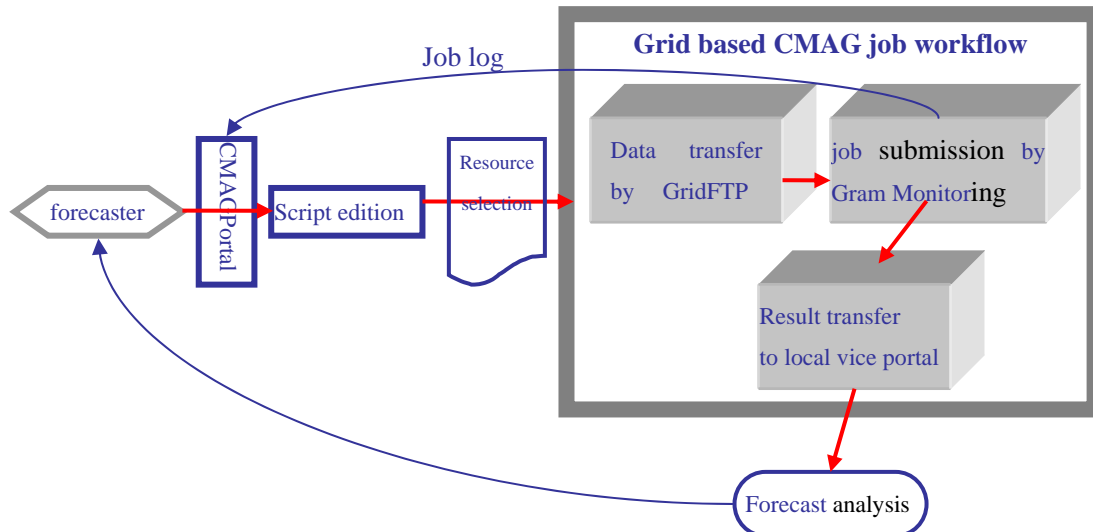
Job log

Grid based CMAG job workflow

forecaster

CMAGPortal

Script edition

Resource selection

Data transfer by GridFTP

job submission by Gram Monitoring

Result transfer to local vice portal

Forecast analysis